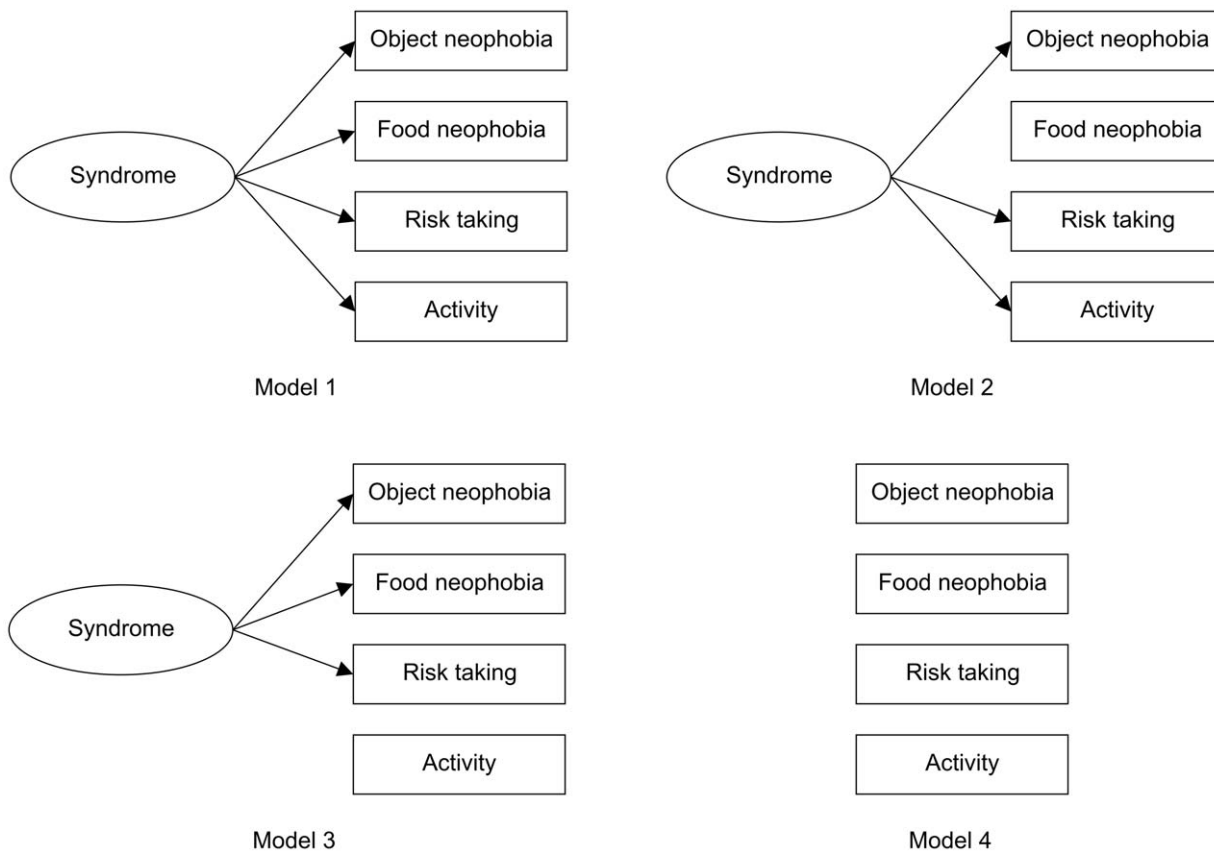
Syndrome

Object neophobia

Food neophobia

Risk taking

Activity

Model 1

Syndrome

Object neophobia

Food neophobia

Risk taking

Activity

Model 2

Syndrome

Object neophobia

Food neophobia

Risk taking

Activity

Model 3

Object neophobia

Food neophobia

Risk taking

Activity

Model 4